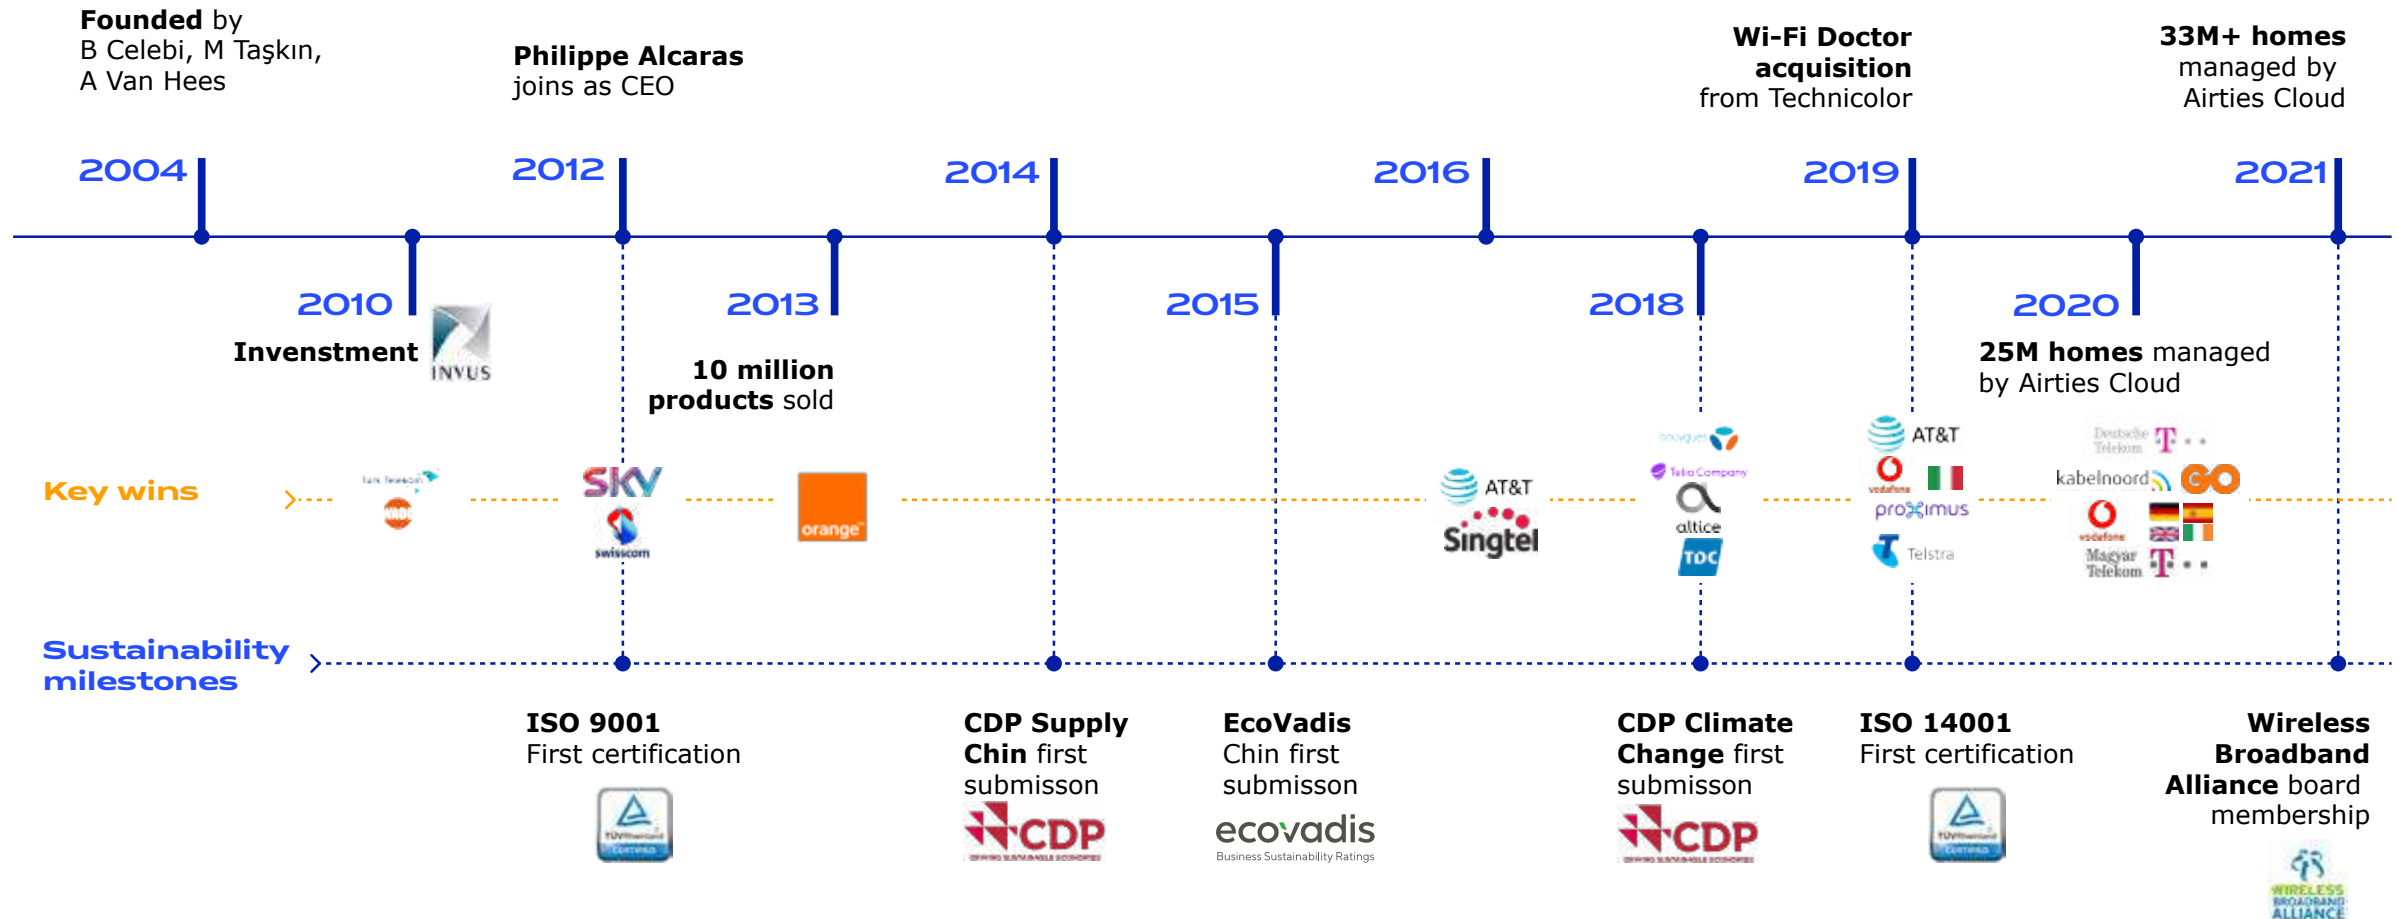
**Founded** by
B Celebi, M Taşkın,
A Van Hees

**Philippe Alcaras**
joins as CEO

**Wi-Fi Doctor acquisition**
from Technicolor

**33M+ homes**
managed by
Airties Cloud

2004

2012

2014

2016

2019

2021

2010

**Invenstment**

INVUS

2013

**10 million products** sold

2015

2018

2020

**25M homes** managed by Airties Cloud

Key wins

Turk Telekom

SKY

swisscom

orange

AT&T

Singtel

bouygues

Telia Company

altice

TDC

AT&T

vodafone

proximus

Telstra

Deutsche Telekom

kabelnoord

GO

vodafone

Magyar Telekom

Sustainability milestones

**ISO 9001**
First certification

**CDP Supply Chin** first submisson

CDP

**EcoVadis**
Chin first submisson

ecovadis
Business Sustainability Ratings

**CDP Climate Change** first submisson

CDP

**ISO 14001**
First certification

**Wireless Broadband Alliance** board membership

WIRELESS BROADBAND ALLIANCE